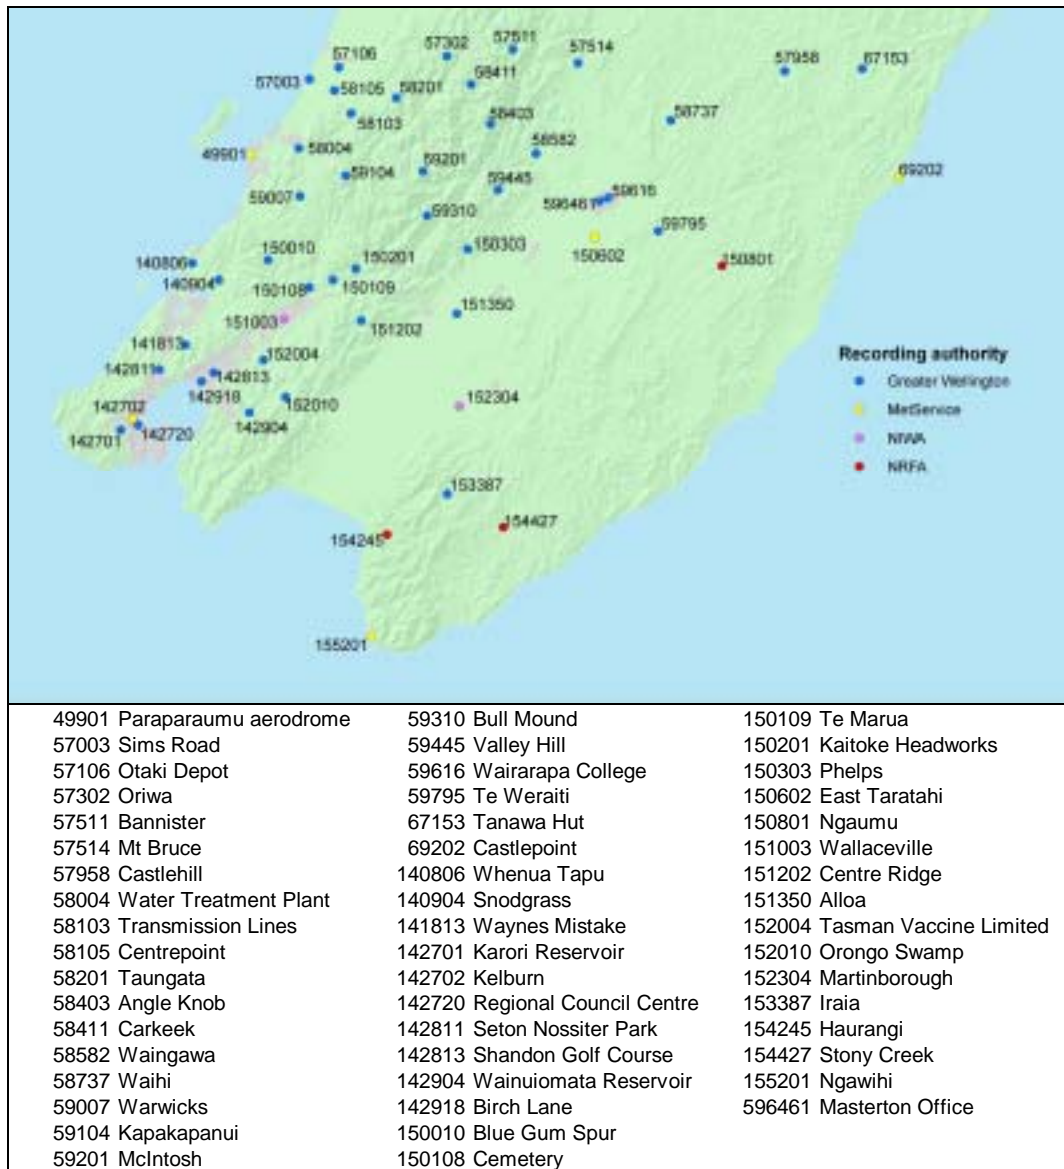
57106 57302 57511 57514 57958 67153
57003 58105 58201 58411
58103 58403 58737
49901 58004 58582
59104 59201 59445 596461 59616 69202
59007 59310
59795
140806 150010 150201 150303 150602 150801
140904 150108 150109
151003 151350
151202
141813
152004
142811 142813
142918
152010 152304
142702
142701 142720 142904
153387
154245 154427
155201

Recording authority
Greater Wellington
MetService
NIWA
NRFA

| | | |
|---|---|---|
| 49901 Paraparaumu aerodrome | 59310 Bull Mound | 150109 Te Marua |
| 57003 Sims Road | 59445 Valley Hill | 150201 Kaitoke Headworks |
| 57106 Otaki Depot | 59616 Wairarapa College | 150303 Phelps |
| 57302 Oriwa | 59795 Te Weraiti | 150602 East Taratahi |
| 57511 Bannister | 67153 Tanawa Hut | 150801 Ngaumu |
| 57514 Mt Bruce | 69202 Castlepoint | 151003 Wallaceville |
| 57958 Castlehill | 140806 Whenua Tapu | 151202 Centre Ridge |
| 58004 Water Treatment Plant | 140904 Snodgrass | 151350 Alloa |
| 58103 Transmission Lines | 141813 Waynes Mistake | 152004 Tasman Vaccine Limited |
| 58105 Centrepoint | 142701 Karori Reservoir | 152010 Orongo Swamp |
| 58201 Taungata | 142702 Kelburn | 152304 Martinborough |
| 58403 Angle Knob | 142720 Regional Council Centre | 153387 Iraia |
| 58411 Carkeek | 142811 Seton Nossiter Park | 154245 Haurangi |
| 58582 Waingawa | 142813 Shandon Golf Course | 154427 Stony Creek |
| 58737 Waihi | 142904 Wainuiomata Reservoir | 155201 Ngawihi |
| 59007 Warwicks | 142918 Birch Lane | 596461 Masterton Office |
| 59104 Kapakapanui | 150010 Blue Gum Spur | |
| 59201 McIntosh | 150108 Cemetery | |